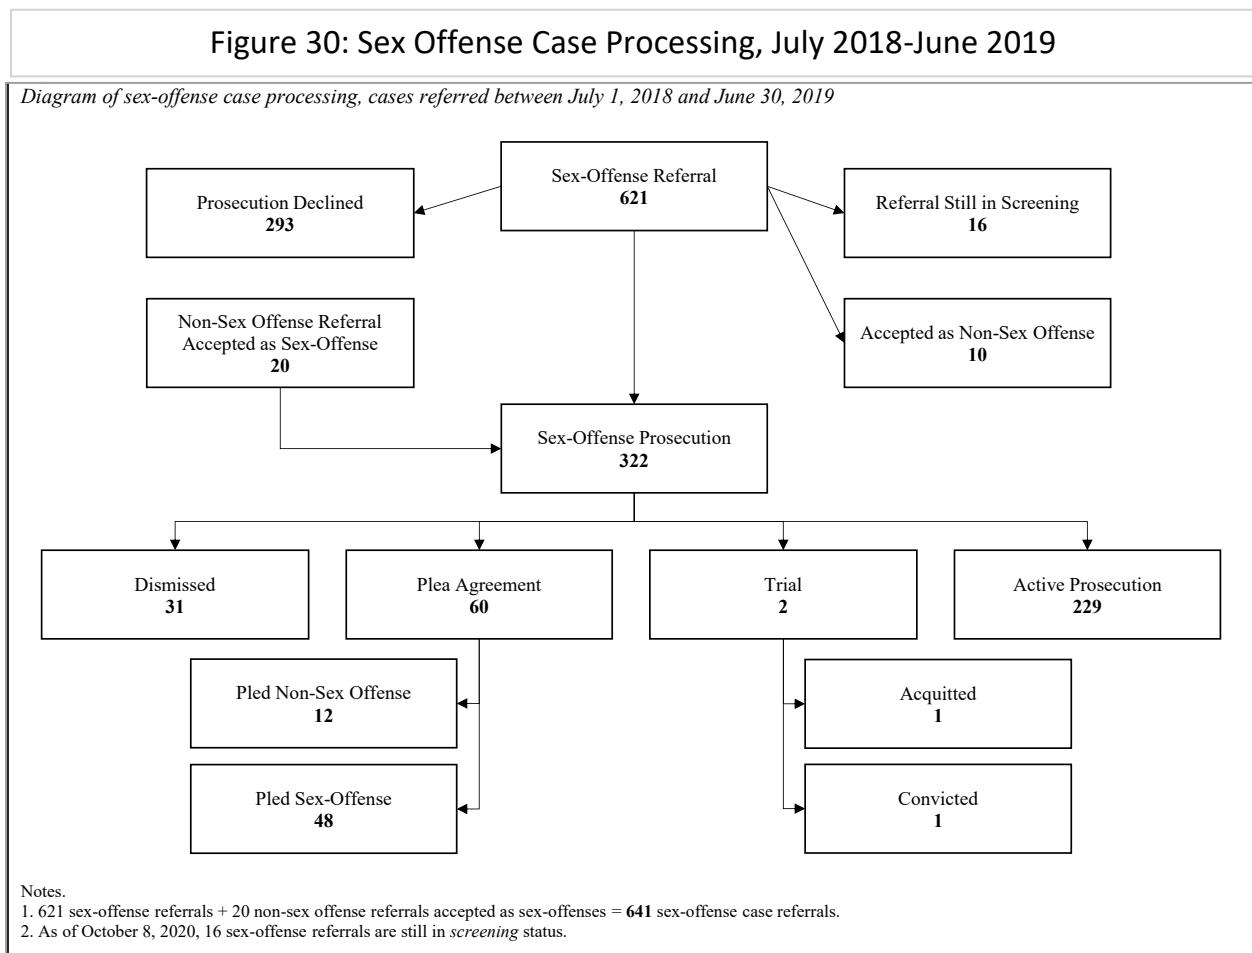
Figure 30: Sex Offense Case Processing, July 2018-June 2019

Diagram of sex-offense case processing, cases referred between July 1, 2018 and June 30, 2019

Sex-Offense Referral
621

Prosecution Declined
293

Referral Still in Screening
16

Non-Sex Offense Referral Accepted as Sex-Offense
20

Accepted as Non-Sex Offense
10

Sex-Offense Prosecution
322

Dismissed
31

Plea Agreement
60

Trial
2

Active Prosecution
229

Pled Non-Sex Offense
12

Pled Sex-Offense
48

Acquitted
1

Convicted
1

Notes.
1. 621 sex-offense referrals + 20 non-sex offense referrals accepted as sex-offenses = **641** sex-offense case referrals.
2. As of October 8, 2020, 16 sex-offense referrals are still in *screening* status.